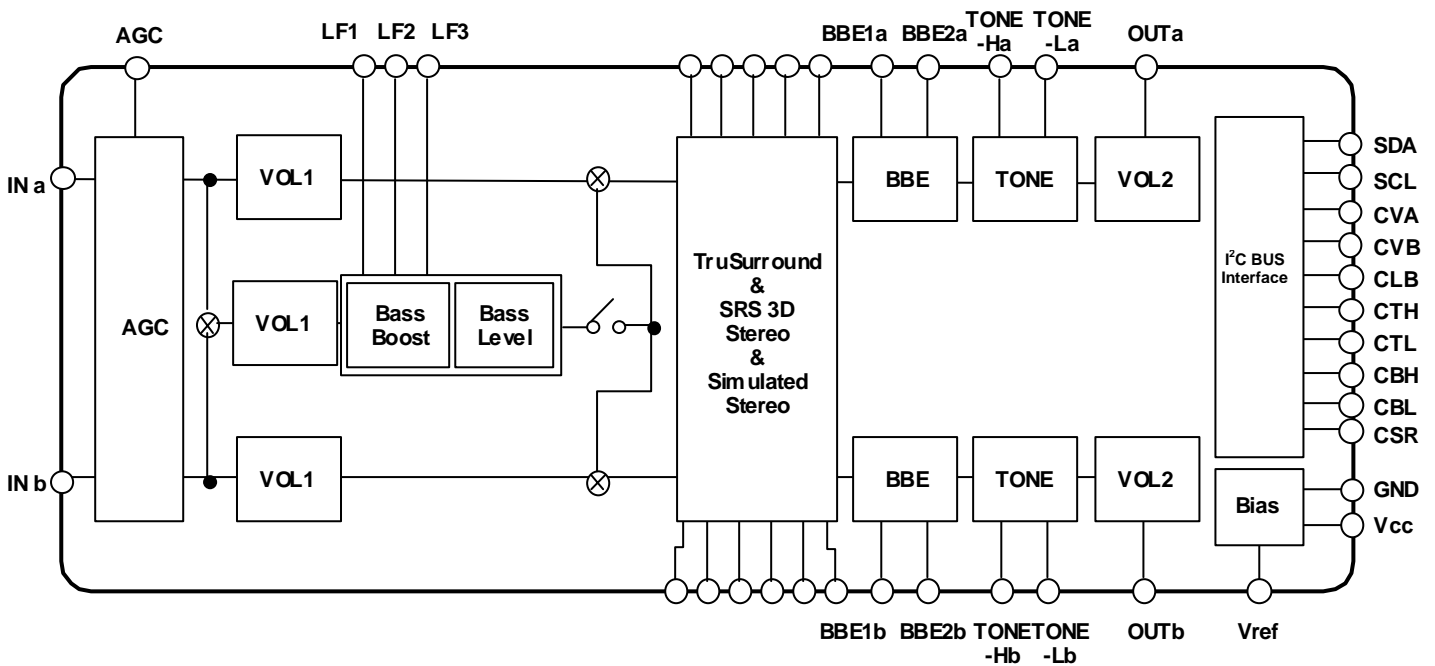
AGC LF1 LF2 LF3 BBE1a BBE2a TONE -Ha TONE -La OUTa

IN a

IN b

AGC

VOL1

VOL1

VOL1

Bass Boost

Bass Level

TruSurround & SRS 3D Stereo & Simulated Stereo

BBE

TONE

VOL2

BBE

TONE

VOL2

I$^2$C BUS Interface

Bias

SDA
SCL
CVA
CVB
CLB
CTH
CTL
CBH
CBL
CSR
GND
Vcc

BBE1b BBE2b TONE -Hb TONE -Lb OUTb Vref